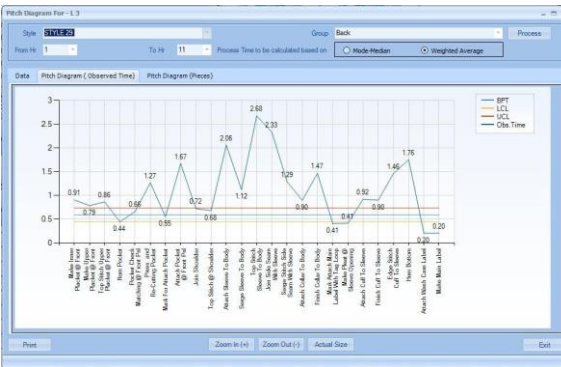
Pitch Diagram For - L.3

Style STYLE29
Group Back
Process
From Hr 1
To Hr 11
Process Time to be calculated based on
Mode-Median
Weighted Average

Data
Pitch Diagram ( Observed Time)
Pitch Diagram (Pieces)

BPT
LCL
UCL
Obs.Time

3
2.5
2
1.5
1
0.5
0

0.91
0.79
0.86
0.44
0.66
1.27
0.55
1.67
0.72
0.68
2.06
1.12
2.68
2.33
1.29
0.90
1.47
0.41
0.41
0.92
0.90
1.46
1.76
0.20
0.20

Make Inner
Placket @ Front
Make Upper
Placket @ Front
Top Stitch Upper
Placket @ Front
Hem Pocket
Pocket Check
Matching @ Front Pnl
Piece, and Re-Cutting Pocket
Mark For Attach Pocket
Attach Pocket @ Front Pnl
Join Shoulder
Top Stitch @ Shoulder
Attach Sleeve To Body
Serge Sleeve To Body
Top Stitch Sleeve To Body
Join Side Seam With Sleeve
Serge Stitch Side Seam With Sleeve
Attach Collar To Body
Finish Collar To Body
Mark Attach Main Label With Tag
Make Pleat @ Sleeve Opening
Attach Cuff To Sleeve
Finish Cuff To Sleeve
Edge Stitch Cuff To Sleeve
Hem Bottom
Attach Wash Care Label
Make Main Label

Print
Zoom In (+)
Zoom Out (-)
Actual Size
Exit